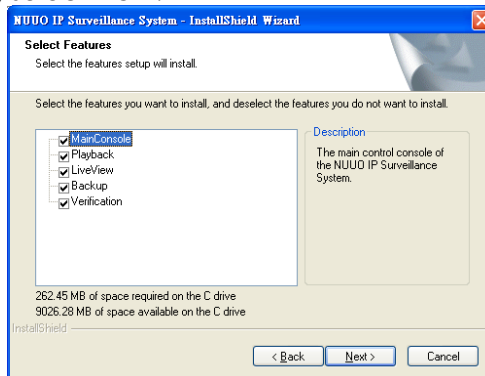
NUUO IP Surveillance System - InstallShield Wizard

Select Features

Select the features setup will install.

Select the features you want to install, and deselect the features you do not want to install.

MainConsole
Playback
LiveView
Backup
Verification

Description

The main control console of the NUUO IP Surveillance System.

262.45 MB of space required on the C drive
9026.28 MB of space available on the C drive

InstallShield

< Back | Next > | Cancel